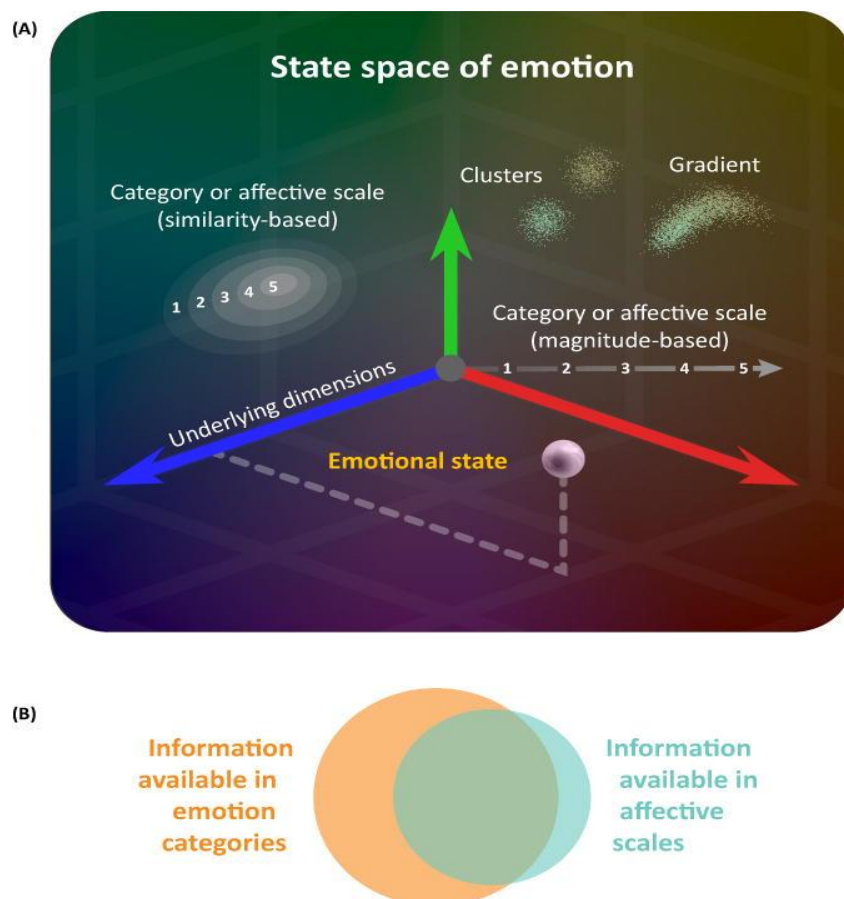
(A)

State space of emotion

Category or affective scale (similarity-based)

1 2 3 4 5

Clusters

Gradient

Category or affective scale (magnitude-based)

1 2 3 4 5

Underlying dimensions

Emotional state

(B)

Information available in emotion categories

Information available in affective scales